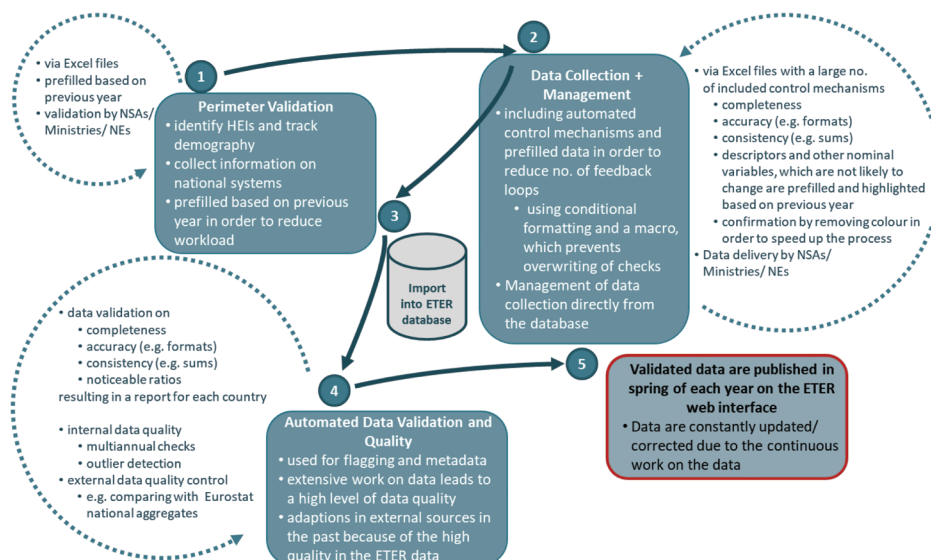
• via Excel files
• prefilled based on previous year
• validation by NSAs/ Ministries/ NEs

1

Perimeter Validation
• identify HEIs and track demography
• collect information on national systems
• prefilled based on previous year in order to reduce workload

2

Data Collection + Management
• including automated control mechanisms and prefilled data in order to reduce no. of feedback loops
• using conditional formatting and a macro, which prevents overwriting of checks
• Management of data collection directly from the database

• via Excel files with a large no. of included control mechanisms
• completeness
• accuracy (e.g. formats)
• consistency (e.g. sums)
• descriptors and other nominal variables, which are not likely to change are prefilled and highlighted based on previous year
• confirmation by removing colour in order to speed up the process
• Data delivery by NSAs/ Ministries/ NEs

3

Import into ETER database

• data validation on
• completeness
• accuracy (e.g. formats)
• consistency (e.g. sums)
• noticeable ratios
resulting in a report for each country

• internal data quality
• multiannual checks
• outlier detection
• external data quality control
• e.g. comparing with Eurostat national aggregates

4

Automated Data Validation and Quality
• used for flagging and metadata
• extensive work on data leads to a high level of data quality
• adaptions in external sources in the past because of the high quality in the ETER data

5

Validated data are published in spring of each year on the ETER web interface
• Data are constantly updated/ corrected due to the continuous work on the data